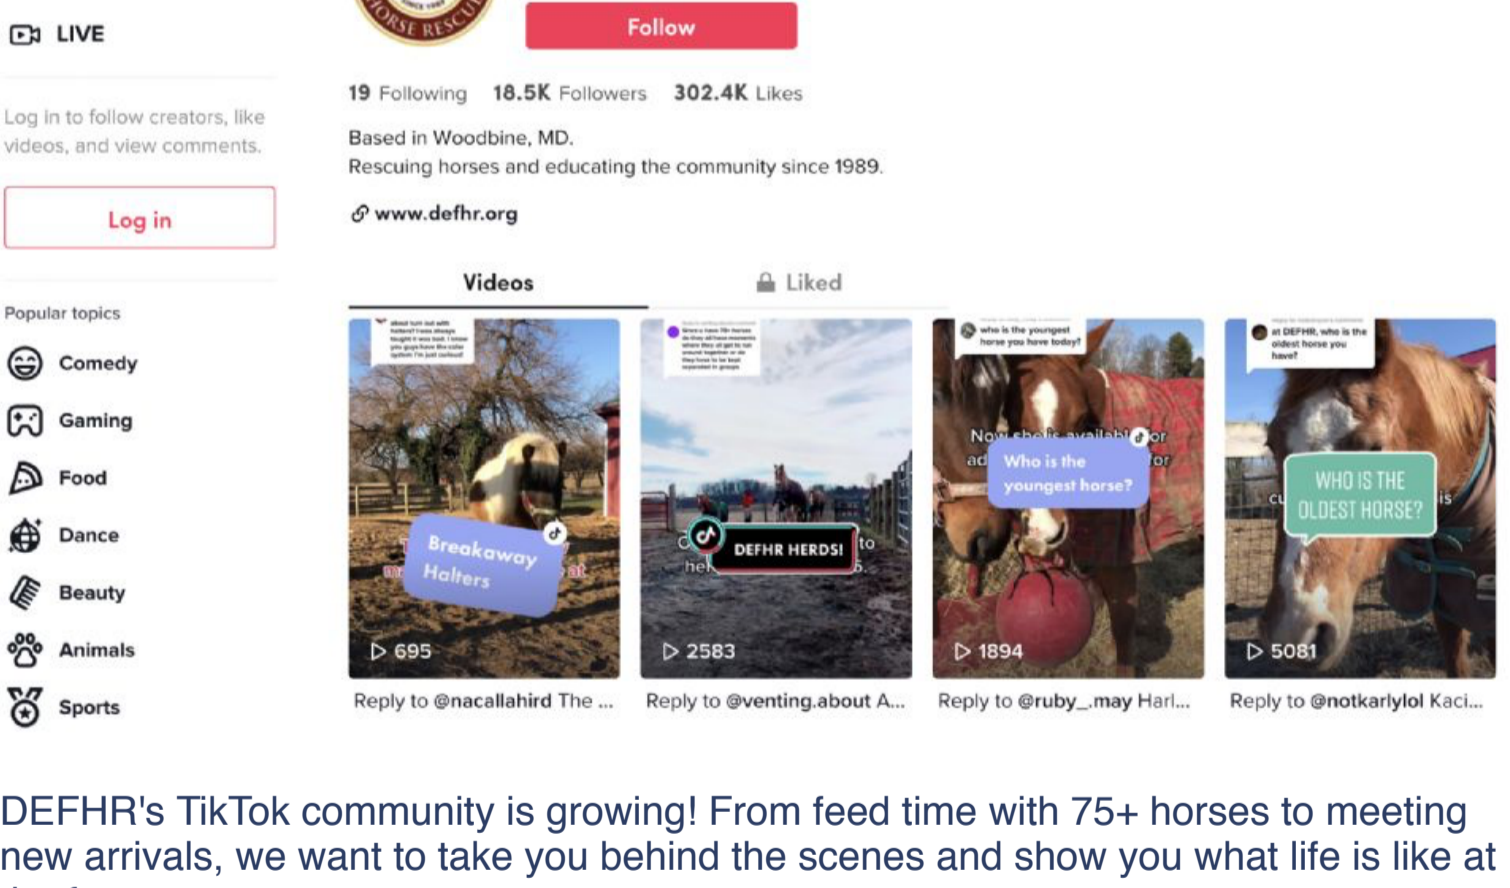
LIVE

Log in to follow creators, like videos, and view comments.

Log in

Popular topics

Comedy

Gaming

Food

Dance

Beauty

Animals

Sports

HORSE RESCU

Follow

19 Following 18.5K Followers 302.4K Likes

Based in Woodbine, MD.
Rescuing horses and educating the community since 1989.

www.defhr.org

Videos

Liked

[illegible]

Breakaway Halters

695

Reply to @nacallahird The ...

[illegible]

DEFHR HERDS!

2583

Reply to @venting.about A...

who is the youngest horse you have today?

Who is the youngest horse?

1894

Reply to @ruby_.may Harl...

at DEFHR, who is the oldest horse you have?

WHO IS THE OLDEST HORSE?

5081

Reply to @notkarlylol Kaci...

DEFHR's TikTok community is growing! From feed time with 75+ horses to meeting new arrivals, we want to take you behind the scenes and show you what life is like at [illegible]